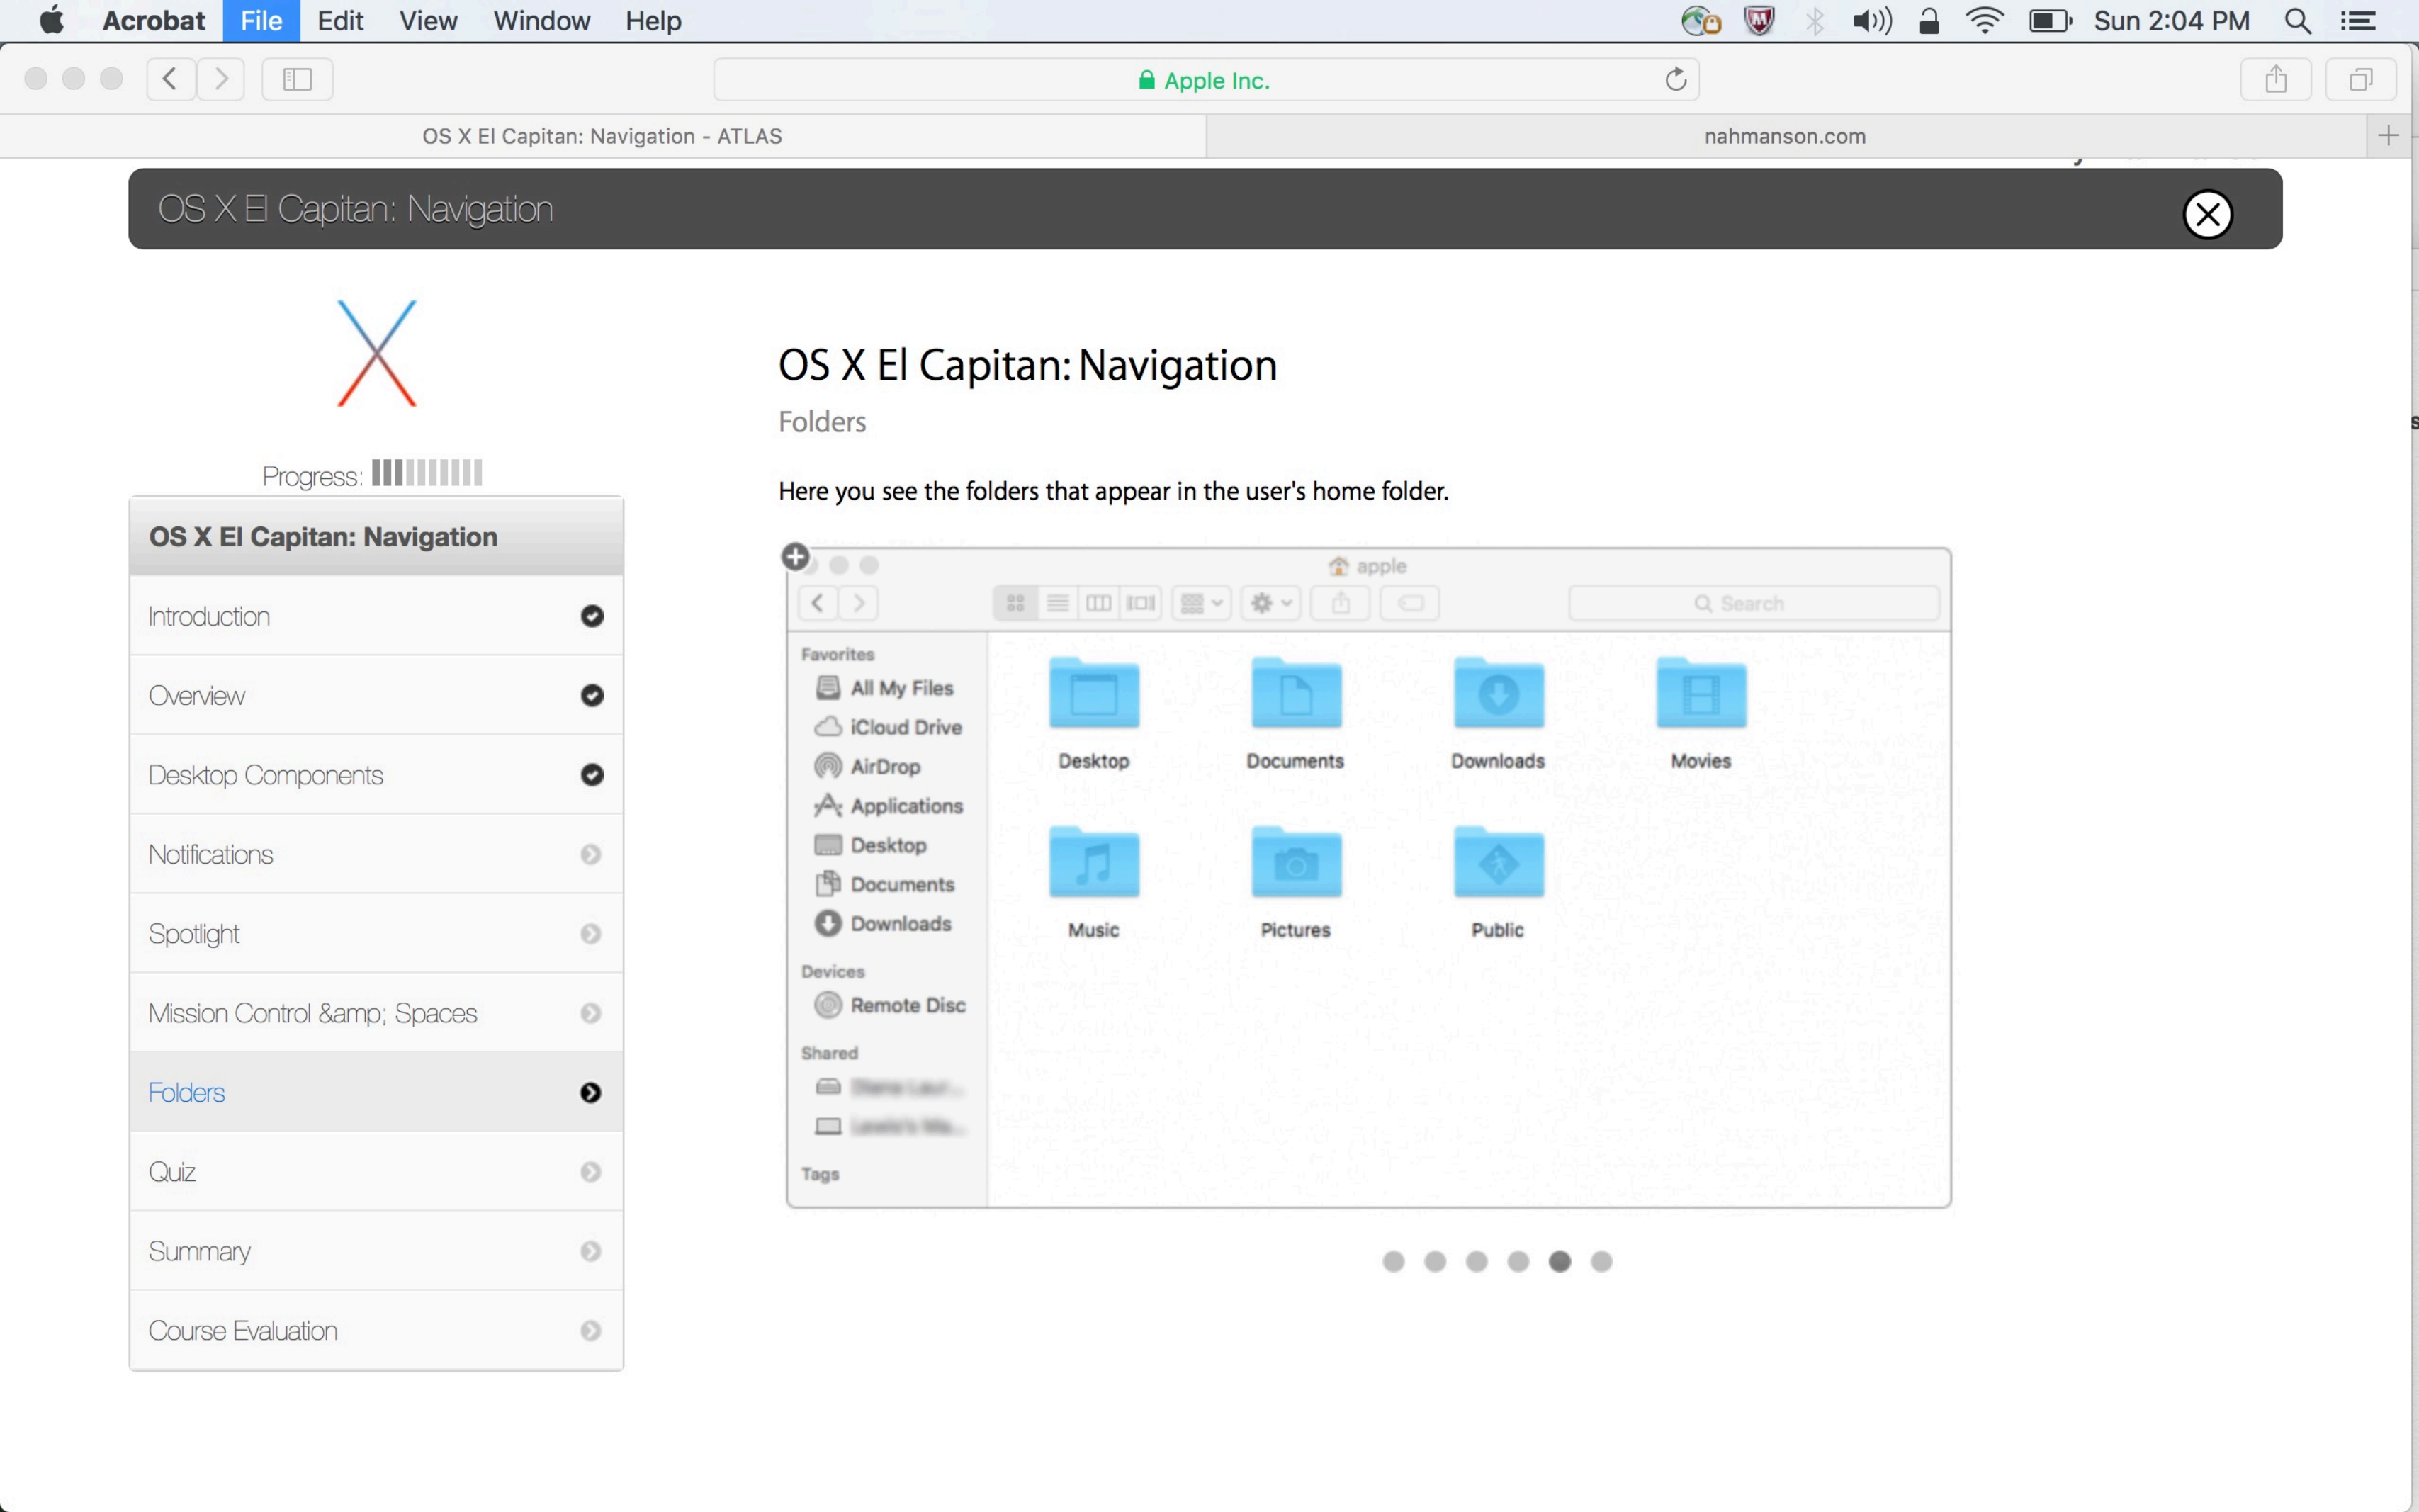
Acrobat File Edit View Window Help Sun 2:04 PM

Apple Inc.

OS X El Capitan: Navigation - ATLAS

nahmanson.com

OS X El Capitan: Navigation

Progress:

OS X El Capitan: Navigation

Introduction

Overview

Desktop Components

Notifications

Spotlight

Mission Control &amp; Spaces

Folders

Quiz

Summary

Course Evaluation

OS X El Capitan: Navigation

Folders

Here you see the folders that appear in the user's home folder.

apple

Search

Favorites

All My Files

iCloud Drive

AirDrop

Applications

Desktop

Documents

Downloads

Devices

Remote Disc

Shared

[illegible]

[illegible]

Tags

Desktop

Documents

Downloads

Movies

Music

Pictures

Public